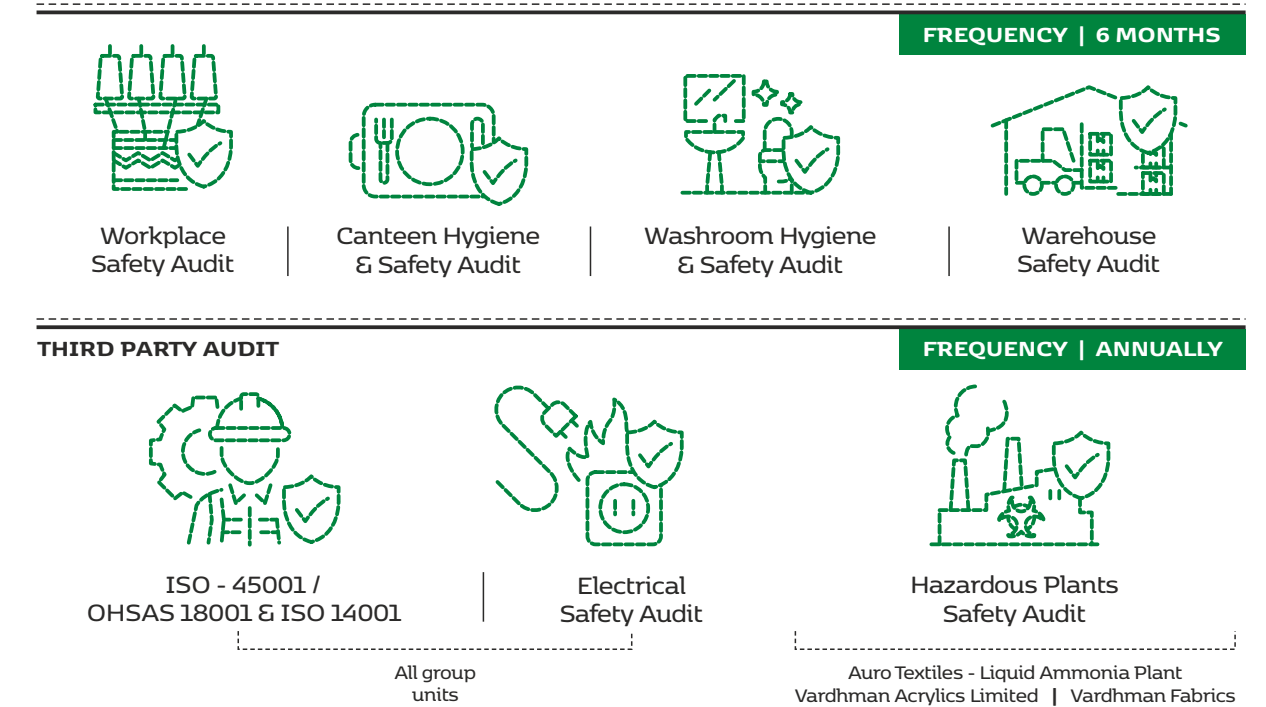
FREQUENCY | 6 MONTHS

Workplace Safety Audit

Canteen Hygiene & Safety Audit

Washroom Hygiene & Safety Audit

Warehouse Safety Audit

THIRD PARTY AUDIT

FREQUENCY | ANNUALLY

ISO - 45001 / OHSAS 18001 & ISO 14001

Electrical Safety Audit

Hazardous Plants Safety Audit

All group units

Auro Textiles - Liquid Ammonia Plant
Vardhman Acrylics Limited | Vardhman Fabrics